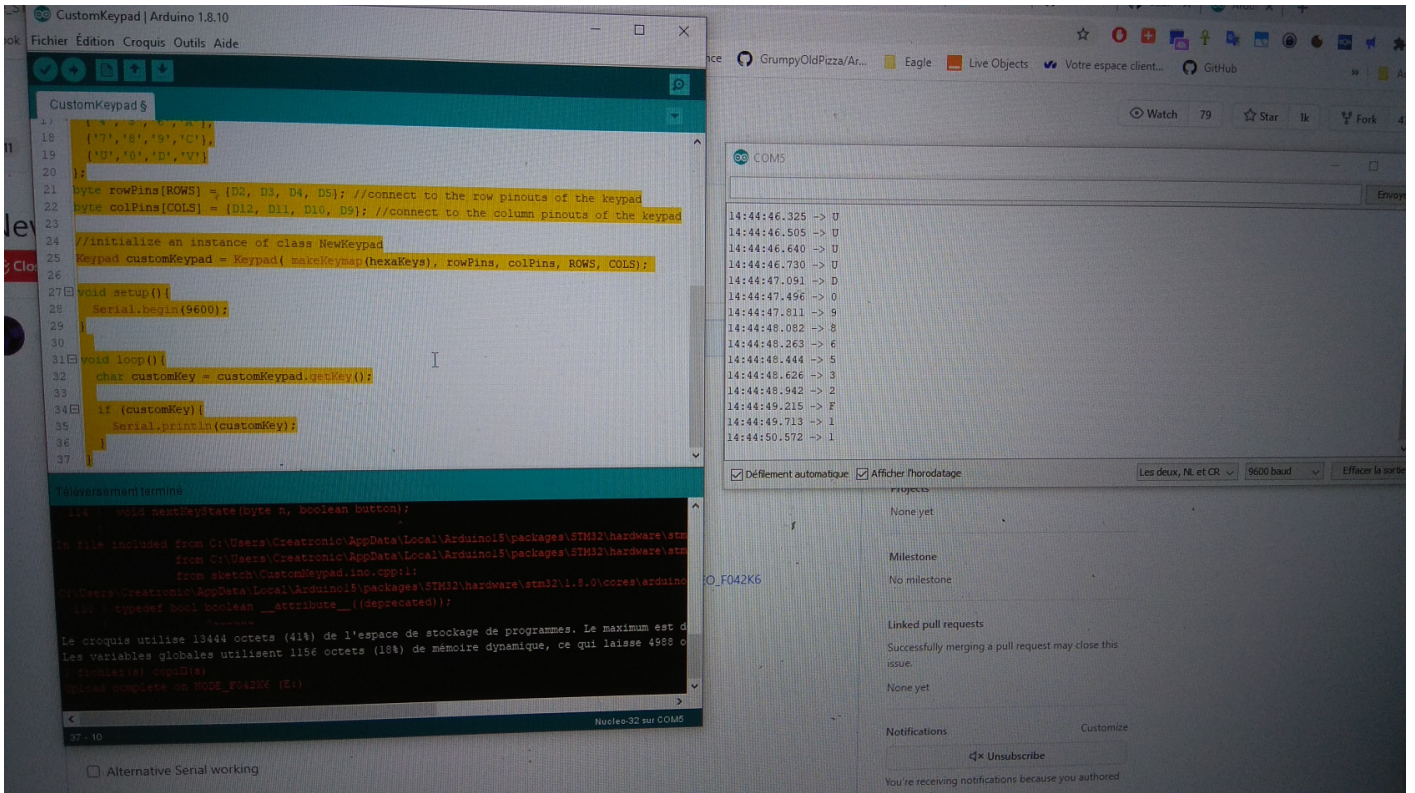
CustomKeypad | Arduino 1.8.10
Fichier Édition Croquis Outils Aide
CustomKeypad §
18 {'7','8','9','C'},
19 {'U','0','D','V'}
20 };
21 byte rowPins[ROWS] = {D2, D3, D4, D5}; //connect to the row pinouts of the keypad
22 byte colPins[COLS] = {D12, D11, D10, D9}; //connect to the column pinouts of the keypad
23
24 //initialize an instance of class NewKeypad
25 Keypad customKeypad = Keypad( makeKeymap(hexaKeys), rowPins, colPins, ROWS, COLS);
26
27 void setup(){
28 Serial.begin(9600);
29 }
30
31 void loop(){
32 char customKey = customKeypad.getKey();
33
34 if (customKey){
35 Serial.println(customKey);
36 }
37 }
Téléversement terminé
void nextKeyState(byte n, boolean button);
In file included from C:\Users\Creatronic\AppData\Local\Arduino15\packages\STM32\hardware\stm
from C:\Users\Creatronic\AppData\Local\Arduino15\packages\STM32\hardware\stm
from sketch\CustomKeypad.ino.cpp:1:
C:\Users\Creatronic\AppData\Local\Arduino15\packages\STM32\hardware\stm32\1.8.0\cores\arduino
typedef bool boolean __attribute__((deprecated));
Le croquis utilise 13444 octets (41%) de l'espace de stockage de programmes. Le maximum est d
Les variables globales utilisent 1156 octets (18%) de mémoire dynamique, ce qui laisse 4988 o
fichier(s) copié(s)
Upload complete on NODE_F042K6 (E:)
37 - 10
Nucleo-32 sur COM5
GrumpyOldPizza/Ar... Eagle Live Objects Votre espace client... GitHub
Watch 79 Star 1k Fork
COM5
Envoyer
14:44:46.325 -> U
14:44:46.505 -> U
14:44:46.640 -> U
14:44:46.730 -> U
14:44:47.091 -> D
14:44:47.496 -> 0
14:44:47.811 -> 9
14:44:48.082 -> 8
14:44:48.263 -> 6
14:44:48.444 -> 5
14:44:48.626 -> 3
14:44:48.942 -> 2
14:44:49.215 -> F
14:44:49.713 -> 1
14:44:50.572 -> 1
Défilement automatique Afficher l'horodatage Les deux, NL et CR 9600 baud Effacer la sortie
Projects
None yet
O_F042K6
Milestone
No milestone
Linked pull requests
Successfully merging a pull request may close this issue.
None yet
Notifications Customize
Unsubscribe
You're receiving notifications because you authored
Alternative Serial working